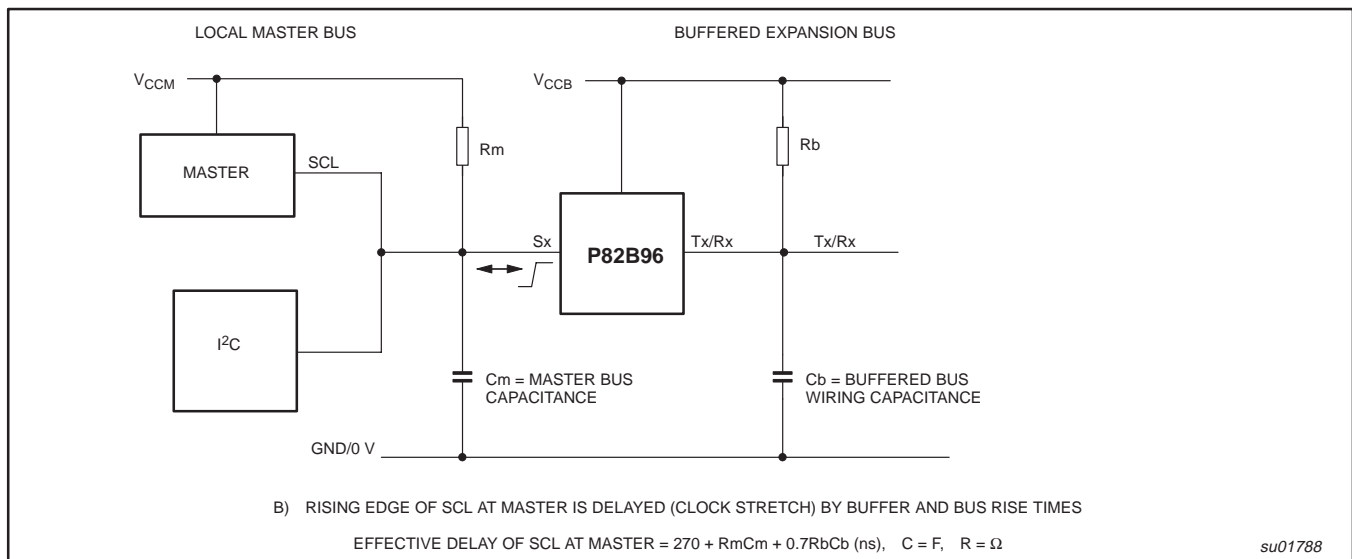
LOCAL MASTER BUS

BUFFERED EXPANSION BUS

$V_{CCM}$

$V_{CCB}$

MASTER

SCL

Rm

Rb

Sx

P82B96

Tx/Rx

Tx/Rx

$I^2C$

Cm = MASTER BUS CAPACITANCE

Cb = BUFFERED BUS WIRING CAPACITANCE

GND/0 V

B) RISING EDGE OF SCL AT MASTER IS DELAYED (CLOCK STRETCH) BY BUFFER AND BUS RISE TIMES

EFFECTIVE DELAY OF SCL AT MASTER = 270 + RmCm + 0.7RbCb (ns), C = F, R = $\Omega$

su01788